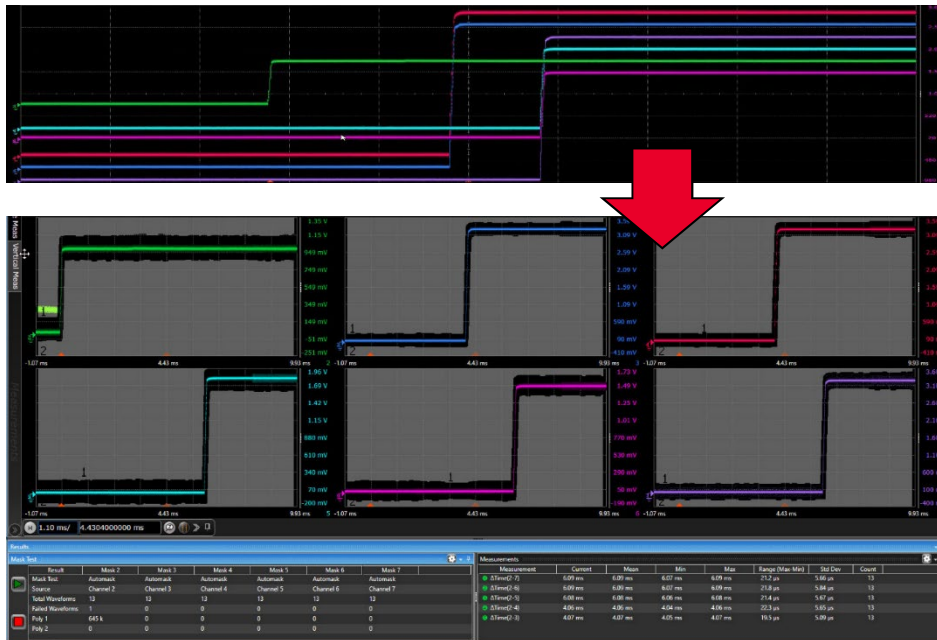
Meas Vertical Meas

1.35 V
1.15 V
949 mV
749 mV
549 mV
349 mV
149 mV
-51 mV
-251 mV
-1.07 ms
4.43 ms
9.93 ms

3.59 V
3.09 V
2.59 V
2.09 V
1.59 V
1.09 V
590 mV
90 mV
-410 mV
-1.07 ms
4.43 ms
9.93 ms

-1.07 ms
4.43 ms
9.93 ms

1.96 V
1.69 V
1.42 V
1.15 V
880 mV
610 mV
340 mV
70 mV
-200 mV
-1.07 ms
4.43 ms
9.93 ms

1.73 V
1.49 V
1.25 V
1.01 V
770 mV
530 mV
290 mV
50 mV
-190 mV
-1.07 ms
4.43 ms
9.93 ms

-1.07 ms
4.43 ms
9.93 ms

1.10 ms/ 4.4304000000 ms

Results
Mask Test

| Result | Mask 2 | Mask 3 | Mask 4 | Mask 5 | Mask 6 | Mask 7 |
|---|---|---|---|---|---|---|
| Mask Test | Automask | Automask | Automask | Automask | Automask | Automask |
| Source | Channel 2 | Channel 3 | Channel 4 | Channel 5 | Channel 6 | Channel 7 |
| Total Waveforms | 13 | 13 | 13 | 13 | 13 | 13 |
| Failed Waveforms | 1 | 0 | 0 | 0 | 0 | 0 |
| Poly 1 | 645 k | 0 | 0 | 0 | 0 | 0 |
| Poly 2 | 0 | 0 | 0 | 0 | 0 | 0 |

Measurements

| Measurement | Current | Mean | Min | Max | Range (Max-Min) | Std Dev | Count |
|---|---|---|---|---|---|---|---|
| ΔTime(2-7) | 6.09 ms | 6.09 ms | 6.07 ms | 6.09 ms | 21.2 μs | 5.66 μs | 13 |
| ΔTime(2-6) | 6.09 ms | 6.07 ms | 6.07 ms | 6.09 ms | 21.8 μs | 5.84 μs | 13 |
| ΔTime(2-5) | 6.08 ms | 6.08 ms | 6.06 ms | 6.08 ms | 21.4 μs | 5.67 μs | 13 |
| ΔTime(2-4) | 4.06 ms | 4.06 ms | 4.04 ms | 4.06 ms | 22.3 μs | 5.65 μs | 13 |
| ΔTime(2-3) | 4.07 ms | 4.07 ms | 4.05 ms | 4.07 ms | 19.3 μs | 5.09 μs | 13 |